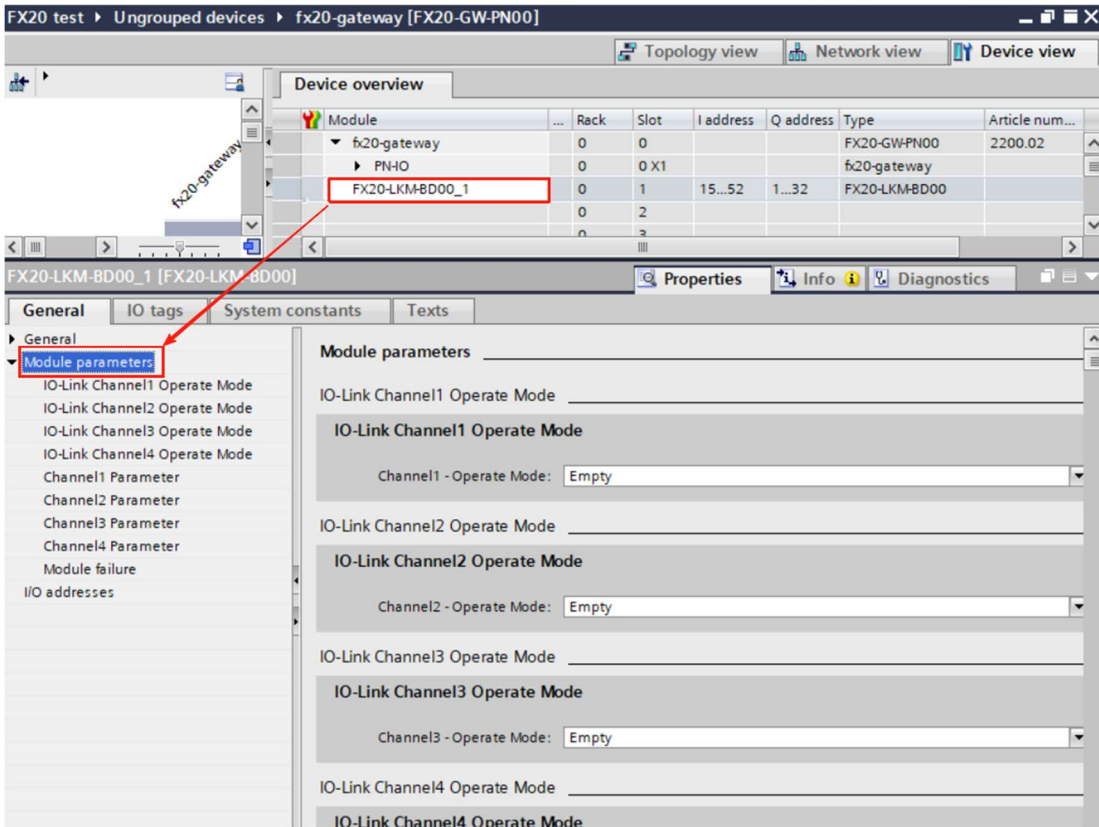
FX20 test ▸ Ungrouped devices ▸ fx20-gateway [FX20-GW-PN00]

Topology view Network view Device view

fx20-gateway

Device overview

| Module | ... | Rack | Slot | I address | Q address | Type | Article num... |
|---|---|---|---|---|---|---|---|
| fx20-gateway | | 0 | 0 | | | FX20-GW-PN00 | 2200.02 |
| PN-IO | | 0 | 0 X1 | | | fx20-gateway | |
| FX20-LKM-BD00_1 | | 0 | 1 | 15...52 | 1...32 | FX20-LKM-BD00 | |
| | | 0 | 2 | | | | |
| | | 0 | 3 | | | | |

FX20-LKM-BD00_1 [FX20-LKM-BD00]

Properties Info Diagnostics

General IO tags System constants Texts

General
Module parameters
IO-Link Channel1 Operate Mode
IO-Link Channel2 Operate Mode
IO-Link Channel3 Operate Mode
IO-Link Channel4 Operate Mode
Channel1 Parameter
Channel2 Parameter
Channel3 Parameter
Channel4 Parameter
Module failure
I/O addresses

Module parameters

IO-Link Channel1 Operate Mode

IO-Link Channel1 Operate Mode

Channel1 - Operate Mode: Empty

IO-Link Channel2 Operate Mode

IO-Link Channel2 Operate Mode

Channel2 - Operate Mode: Empty

IO-Link Channel3 Operate Mode

IO-Link Channel3 Operate Mode

Channel3 - Operate Mode: Empty

IO-Link Channel4 Operate Mode

IO-Link Channel4 Operate Mode